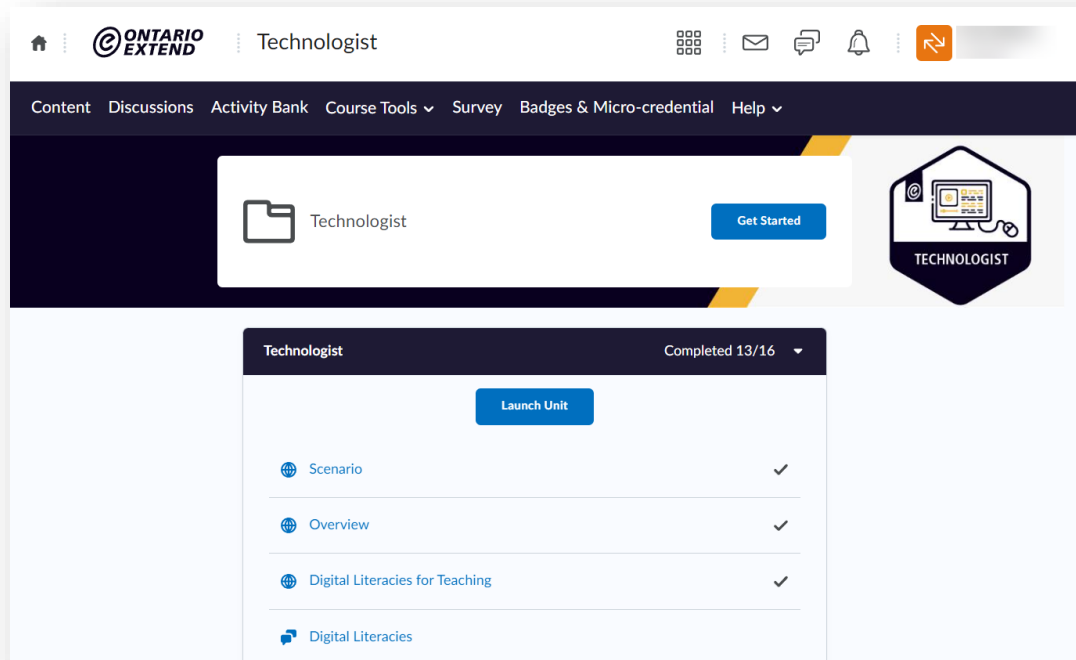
ONTARIO EXTEND
Technologist

Content Discussions Activity Bank Course Tools Survey Badges & Micro-credential Help

Technologist
Get Started

TECHNOLOGIST

Technologist
Completed 13/16

Launch Unit

Scenario
Overview
Digital Literacies for Teaching
Digital Literacies